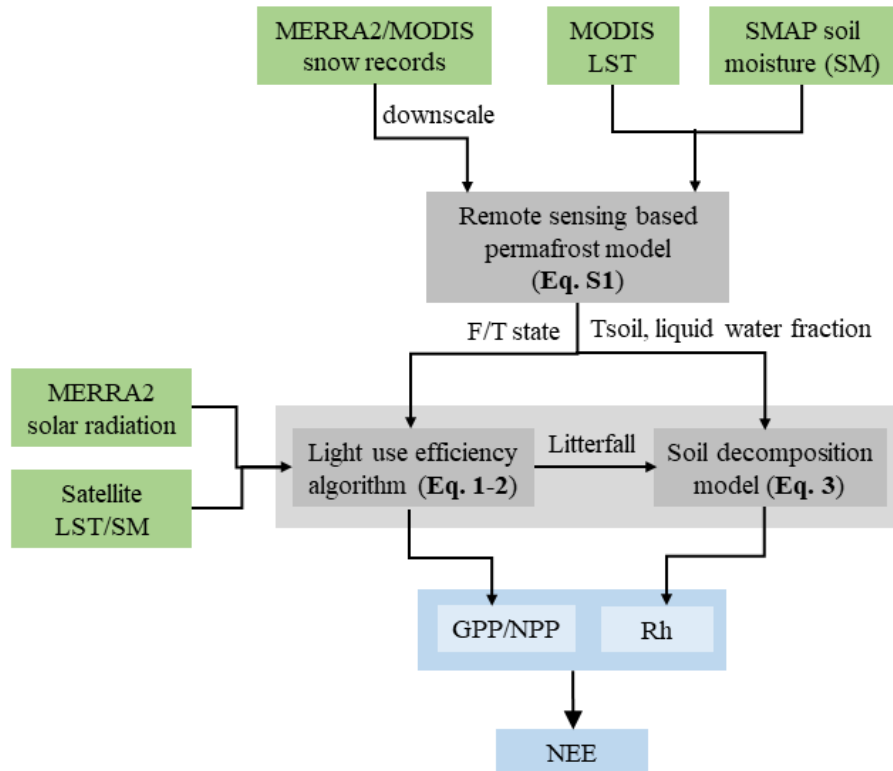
MERRA2/MODIS snow records

MODIS LST

SMAP soil moisture (SM)

downscale

Remote sensing based permafrost model (**Eq. S1**)

F/T state

Tsoil, liquid water fraction

MERRA2 solar radiation

Satellite LST/SM

Light use efficiency algorithm (**Eq. 1-2**)

Litterfall

Soil decomposition model (**Eq. 3**)

GPP/NPP

Rh

NEE